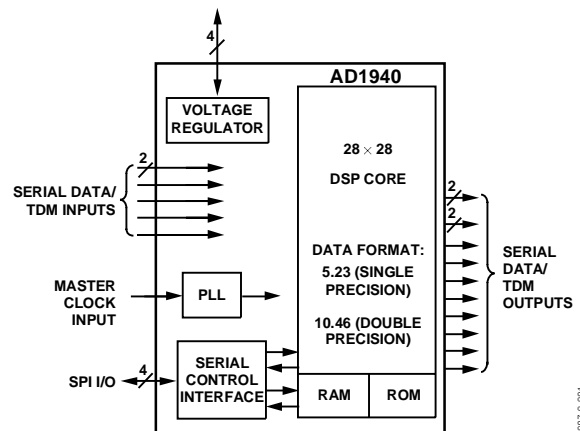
4

AD1940

VOLTAGE REGULATOR

2

SERIAL DATA/ TDM INPUTS

$28 \times 28$

DSP CORE

2

2

DATA FORMAT:

5.23 (SINGLE PRECISION)

10.46 (DOUBLE PRECISION)

SERIAL DATA/ TDM OUTPUTS

MASTER CLOCK INPUT

PLL

SPI I/O

4

SERIAL CONTROL INTERFACE

RAM

ROM

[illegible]